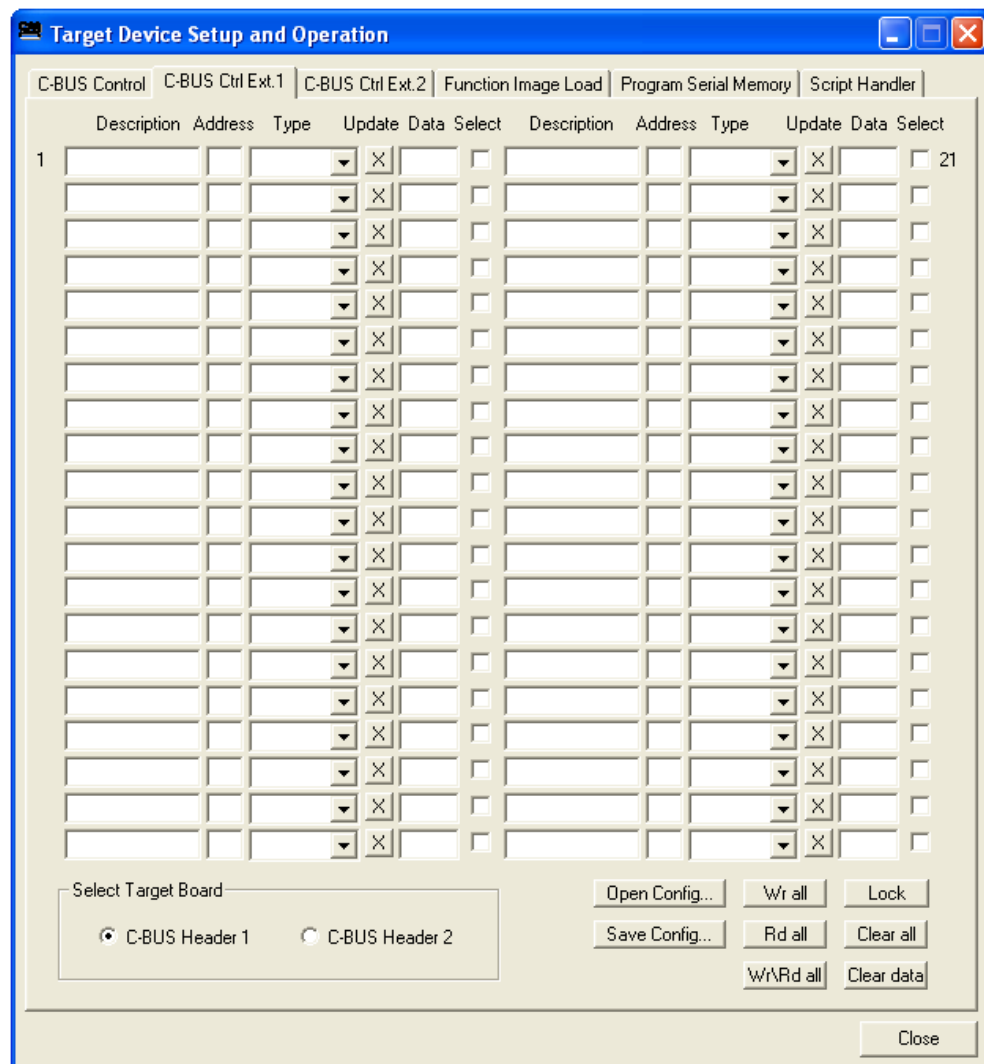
Target Device Setup and Operation

C-BUS Control | C-BUS Ctrl Ext.1 | C-BUS Ctrl Ext.2 | Function Image Load | Program Serial Memory | Script Handler

Description Address Type Update Data Select Description Address Type Update Data Select

1 X X 21
X X
X X
X X
X X
X X
X X
X X
X X
X X
X X
X X
X X
X X
X X
X X
X X
X X
X X
X X

Select Target Board
C-BUS Header 1 C-BUS Header 2

Open Config... Wr all Lock
Save Config... Rd all Clear all
Wr\Rd all Clear data

Close